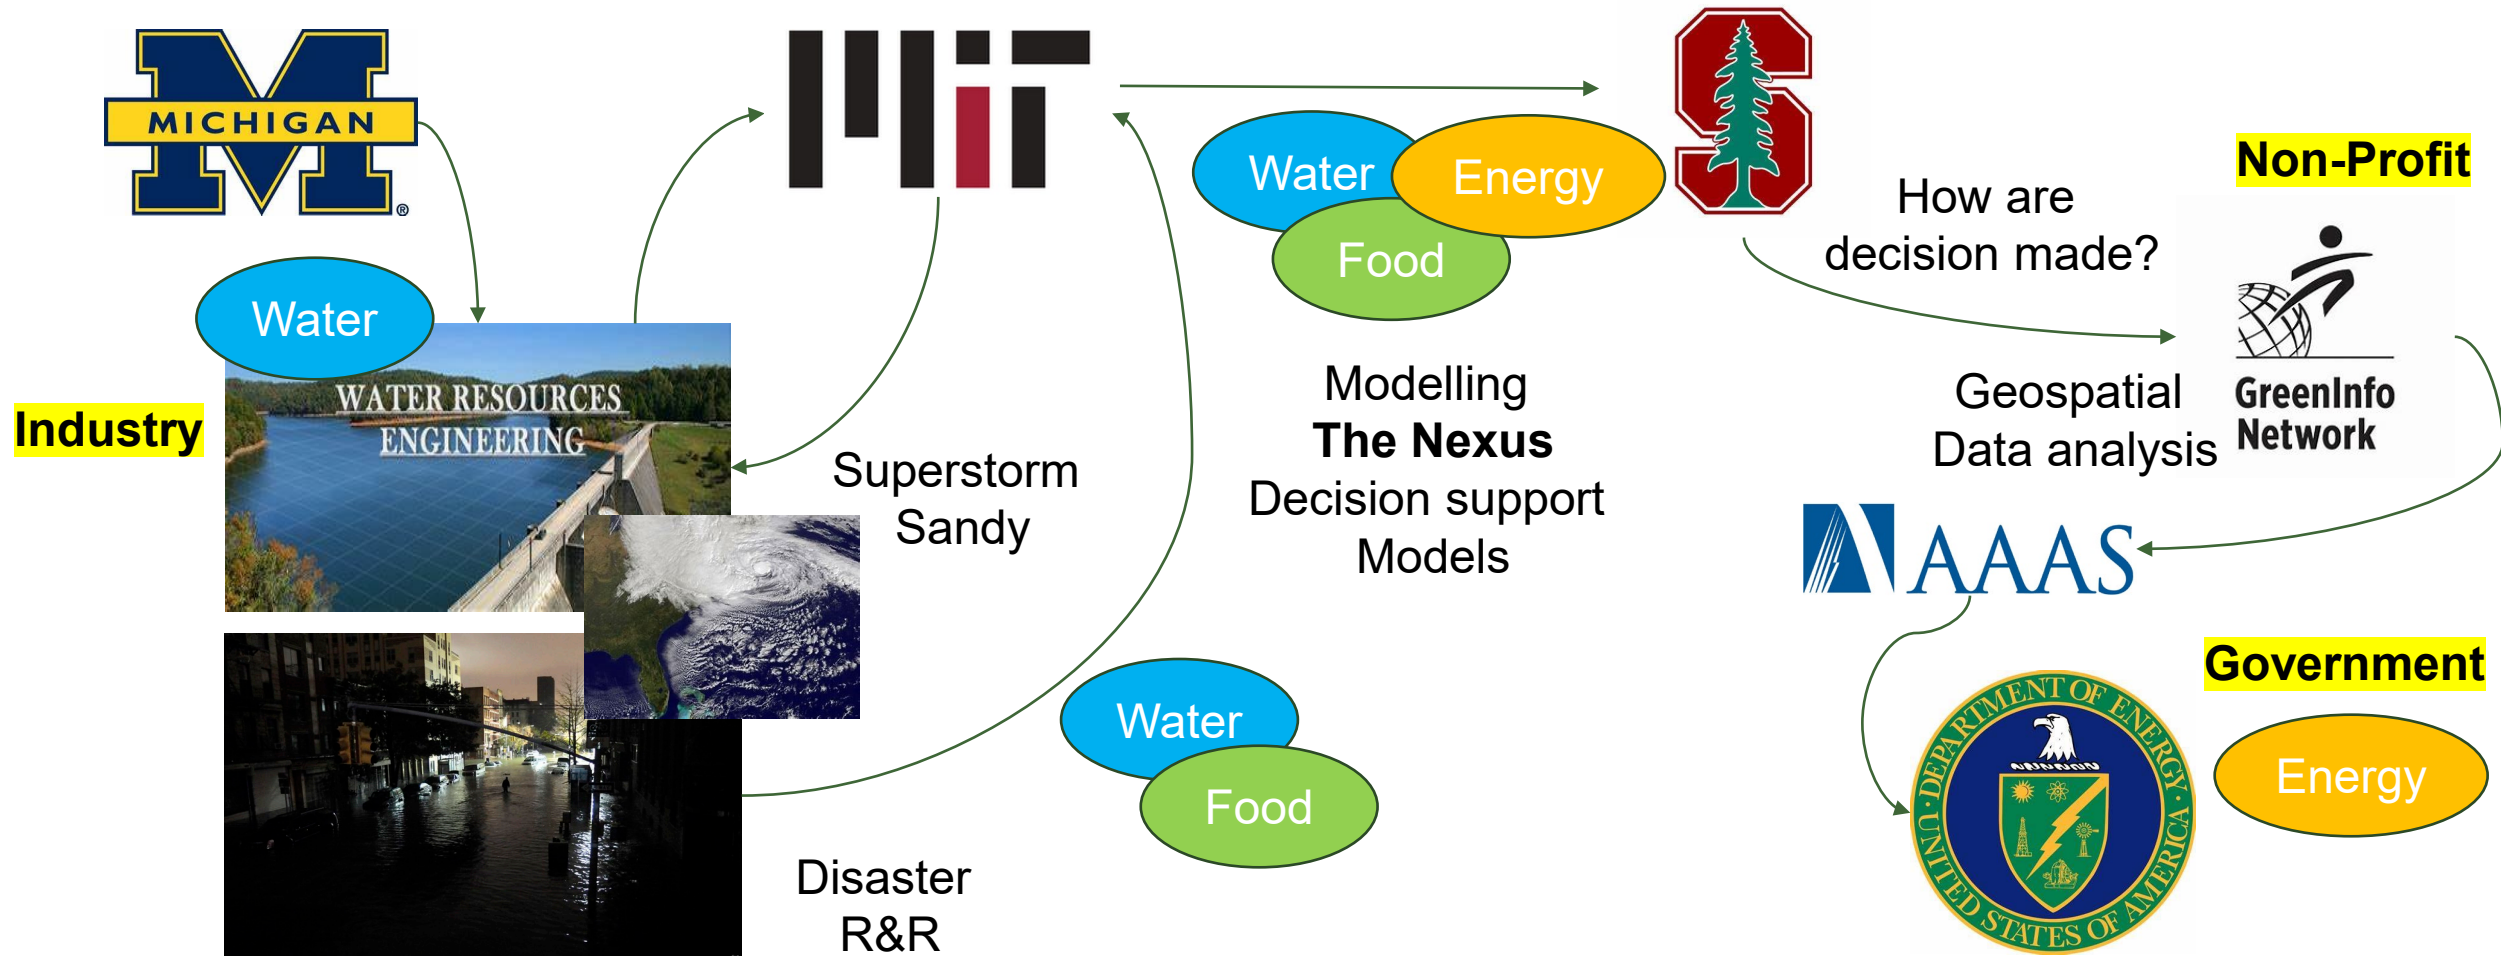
MICHIGAN

Water

Industry

WATER RESOURCES ENGINEERING

Superstorm Sandy

Disaster R&R

Water
Energy
Food

Modelling
**The Nexus**
Decision support
Models

Water
Food

How are decision made?

Non-Profit

Geospatial Data analysis

GreenInfo Network

AAAS

Government

DEPARTMENT OF ENERGY · UNITED STATES OF AMERICA

Energy